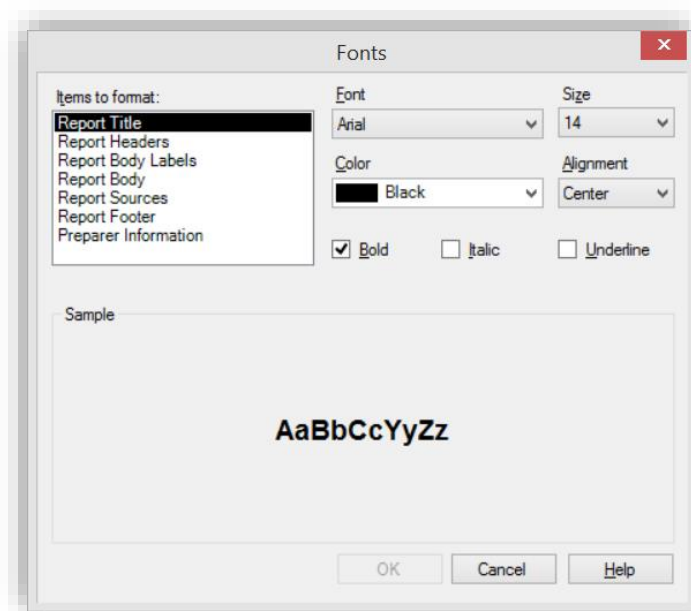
Fonts

×

Items to format:

Report Title
Report Headers
Report Body Labels
Report Body
Report Sources
Report Footer
Preparer Information

Font
Arial

Size
14

Color
Black

Alignment
Center

Bold
Italic
Underline

Sample

AaBbCcYyZz

OK
Cancel
Help